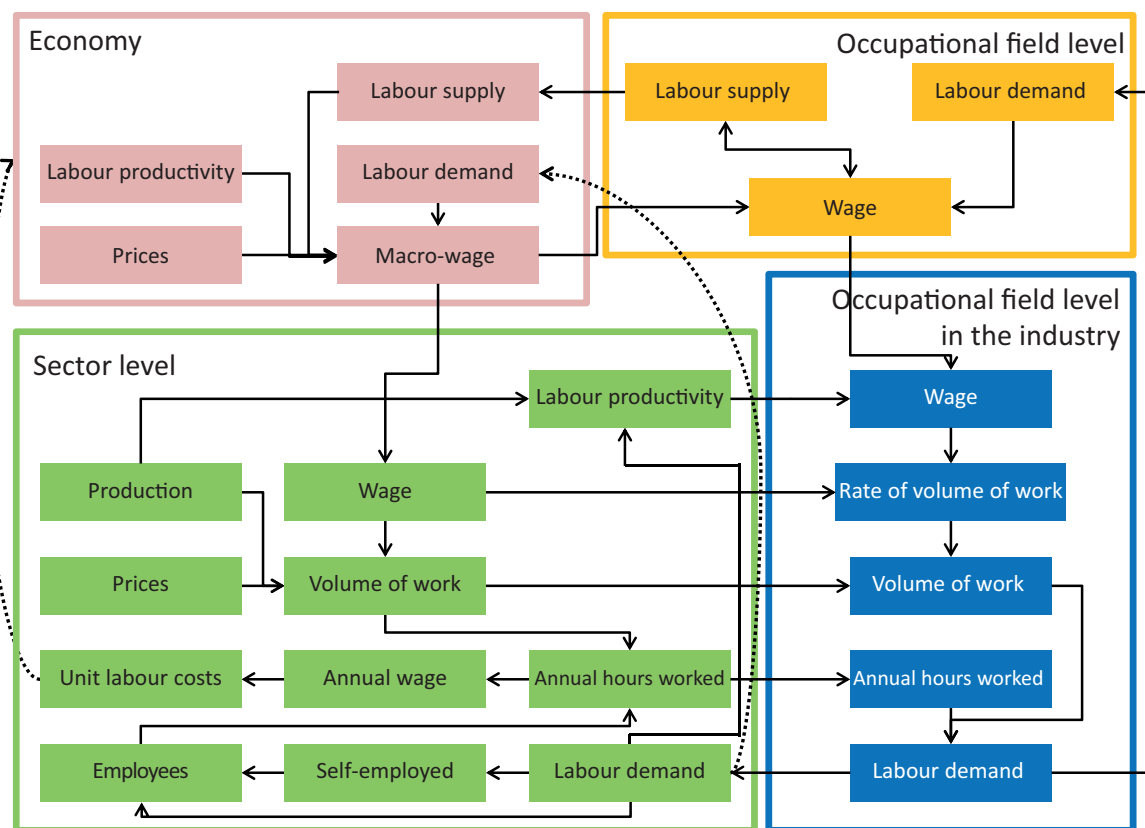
Economy

Labour supply

Labour productivity

Labour demand

Prices

Macro-wage

Occupational field level

Labour supply

Labour demand

Wage

Occupational field level in the industry

Sector level

Labour productivity

Wage

Production

Wage

Rate of volume of work

Prices

Volume of work

Volume of work

Unit labour costs

Annual wage

Annual hours worked

Annual hours worked

Employees

Self-employed

Labour demand

Labour demand